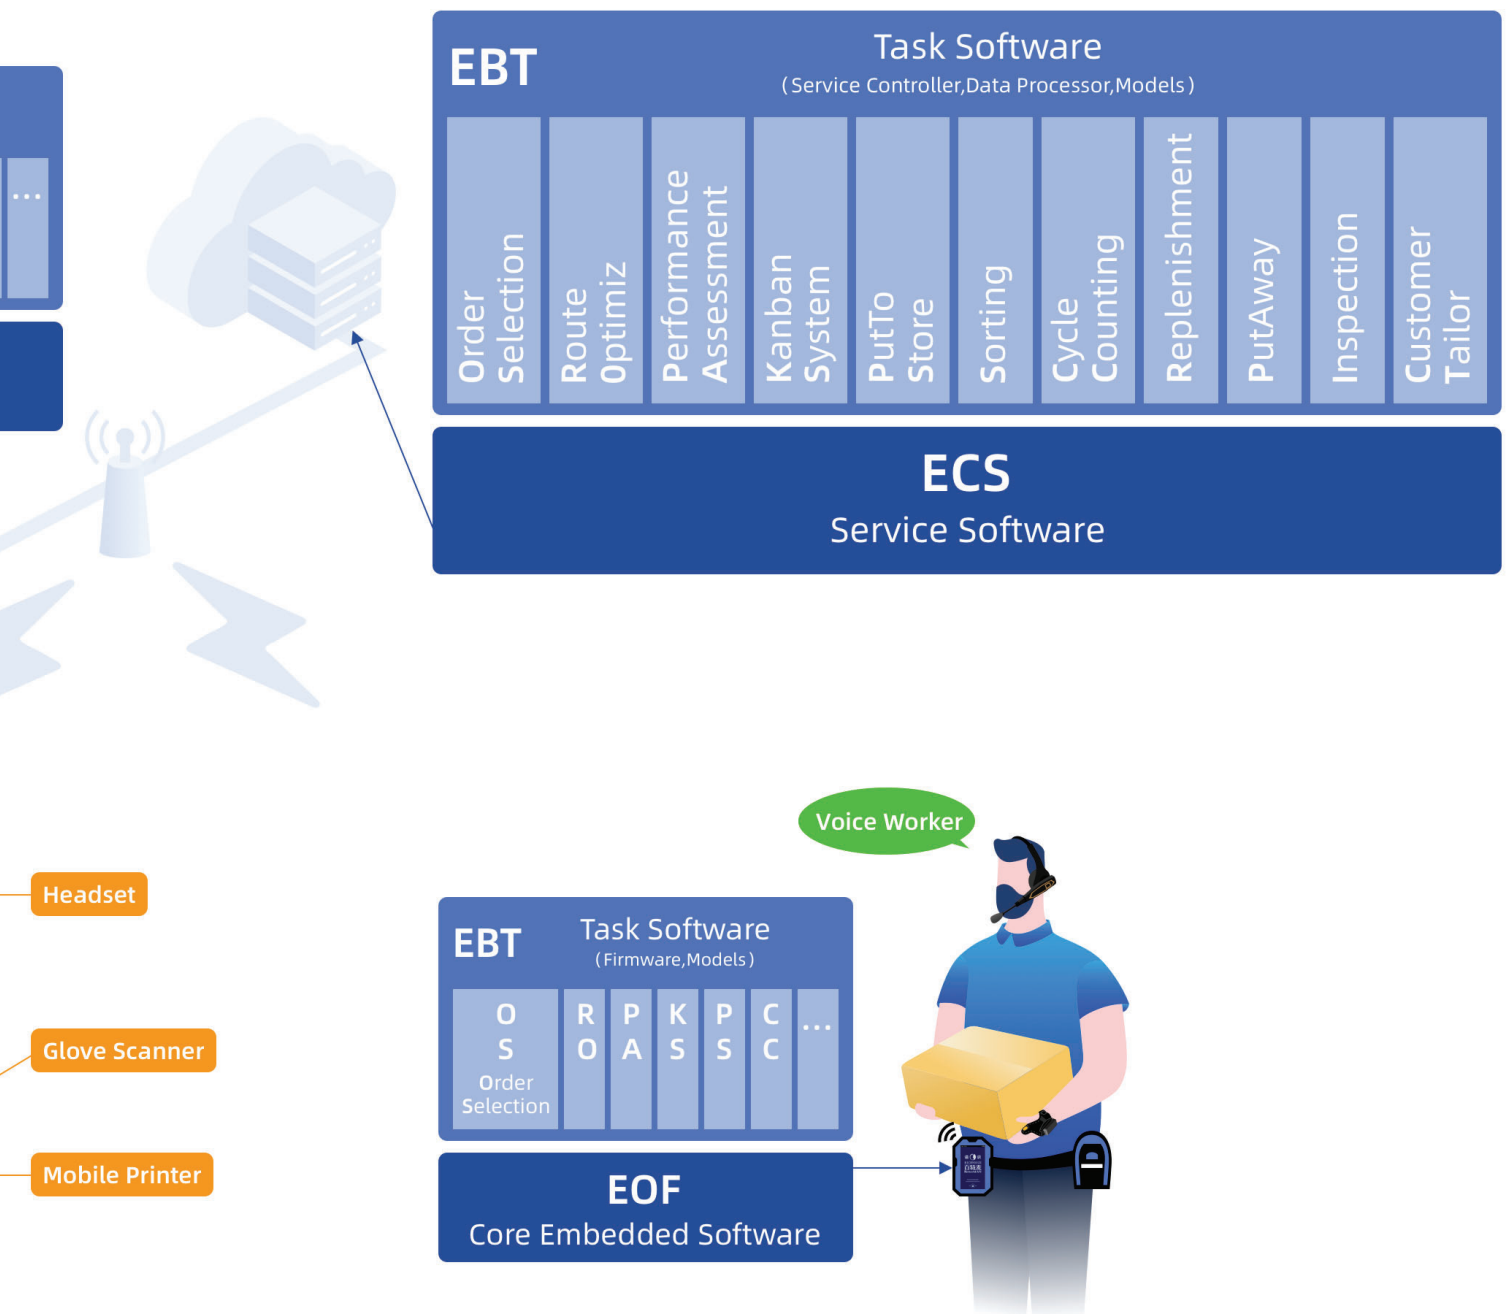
...

EBT

Task Software
(Service Controller,Data Processor,Models)

Order Selection

Route Optimiz

Performance Assessment

Kanban System

PutTo Store

Sorting

Cycle Counting

Replenishment

PutAway

Inspection

Customer Tailor

ECS
Service Software

Voice Worker

Headset

Glove Scanner

Mobile Printer

EBT

Task Software
(Firmware,Models)

| O S Order Selection | R O | P A | K S | P S | C C | ... |
|---|---|---|---|---|---|---|

EOF
Core Embedded Software